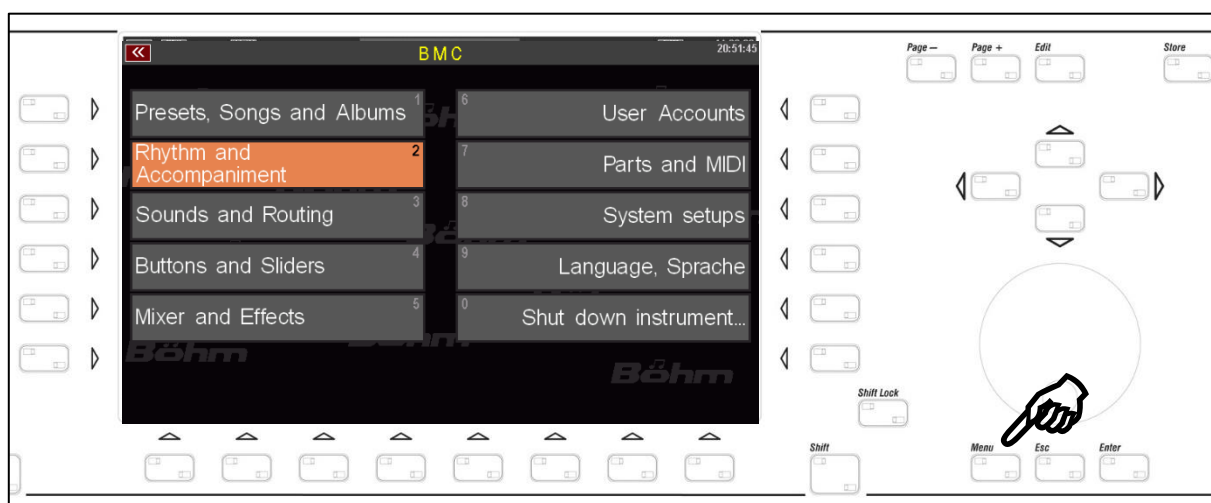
«
BMC
20:51:45

Presets, Songs and Albums 1
Rhythm and Accompaniment 2
Sounds and Routing 3
Buttons and Sliders 4
Mixer and Effects 5

6 User Accounts
7 Parts and MIDI
8 System setups
9 Language, Sprache
0 Shut down instrument...

Böhm
Böhm

Page – Page + Edit Store

Shift Lock
Shift
Menu Esc Enter